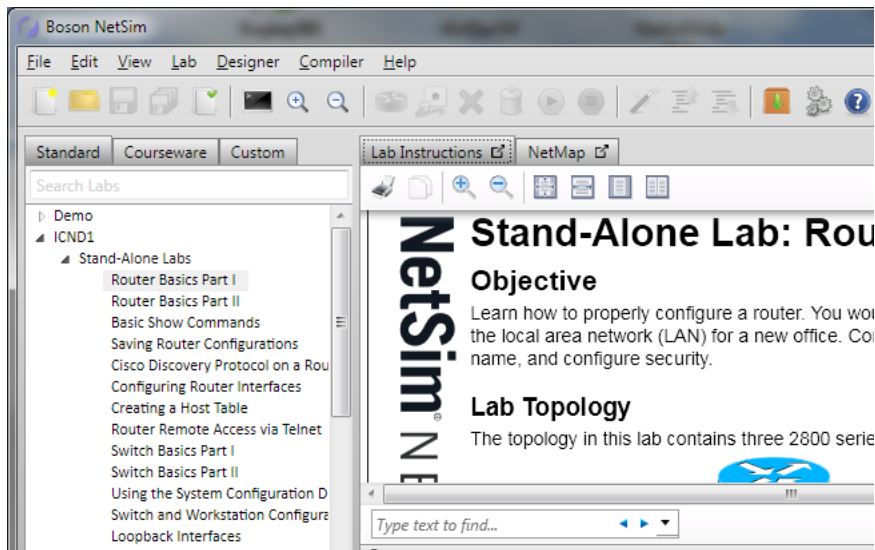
Boson NetSim

File Edit View Lab Designer Compiler Help

Standard Courseware Custom

Search Labs

Demo
ICND1
Stand-Alone Labs
Router Basics Part I
Router Basics Part II
Basic Show Commands
Saving Router Configurations
Cisco Discovery Protocol on a Rou
Configuring Router Interfaces
Creating a Host Table
Router Remote Access via Telnet
Switch Basics Part I
Switch Basics Part II
Using the System Configuration D
Switch and Workstation Configura
Loopback Interfaces

Lab Instructions NetMap

NetSim® N E

Stand-Alone Lab: Rou

Objective

Learn how to properly configure a router. You wo the local area network (LAN) for a new office. Co name, and configure security.

Lab Topology

The topology in this lab contains three 2800 serie

Type text to find...